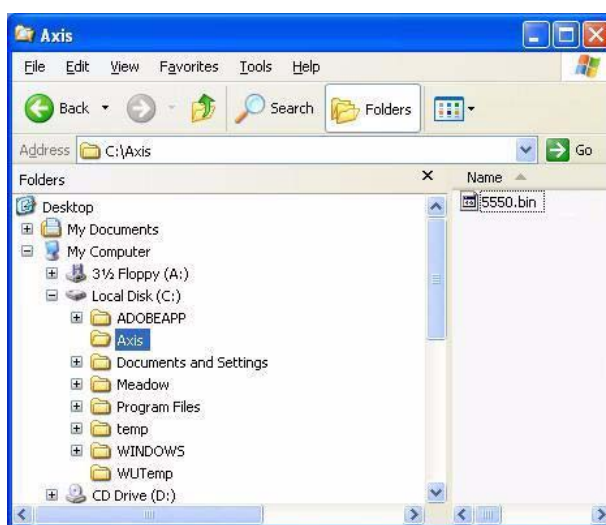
Axis

File Edit View Favorites Tools Help

Back Search Folders

Address C:\Axis Go

Folders ×

Desktop
My Documents
My Computer
3½ Floppy (A:)
Local Disk (C:)
ADOBEAPP
Axis
Documents and Settings
Meadow
Program Files
temp
WINDOWS
WUTemp
CD Drive (D:)

Name
5550.bin